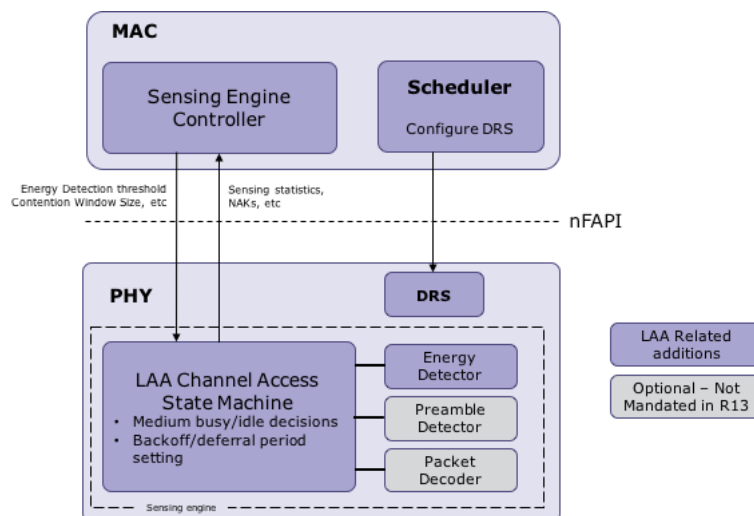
MAC

Sensing Engine Controller

Scheduler

Configure DRS

Energy Detection threshold Contention Window Size, etc

Sensing statistics, NAKs, etc

nFAPI

PHY

DRS

LAA Channel Access State Machine
• Medium busy/idle decisions
• Backoff/deferral period setting

Energy Detector

Preamble Detector

Packet Decoder

Sensing engine

LAA Related additions

Optional – Not Mandated in R13